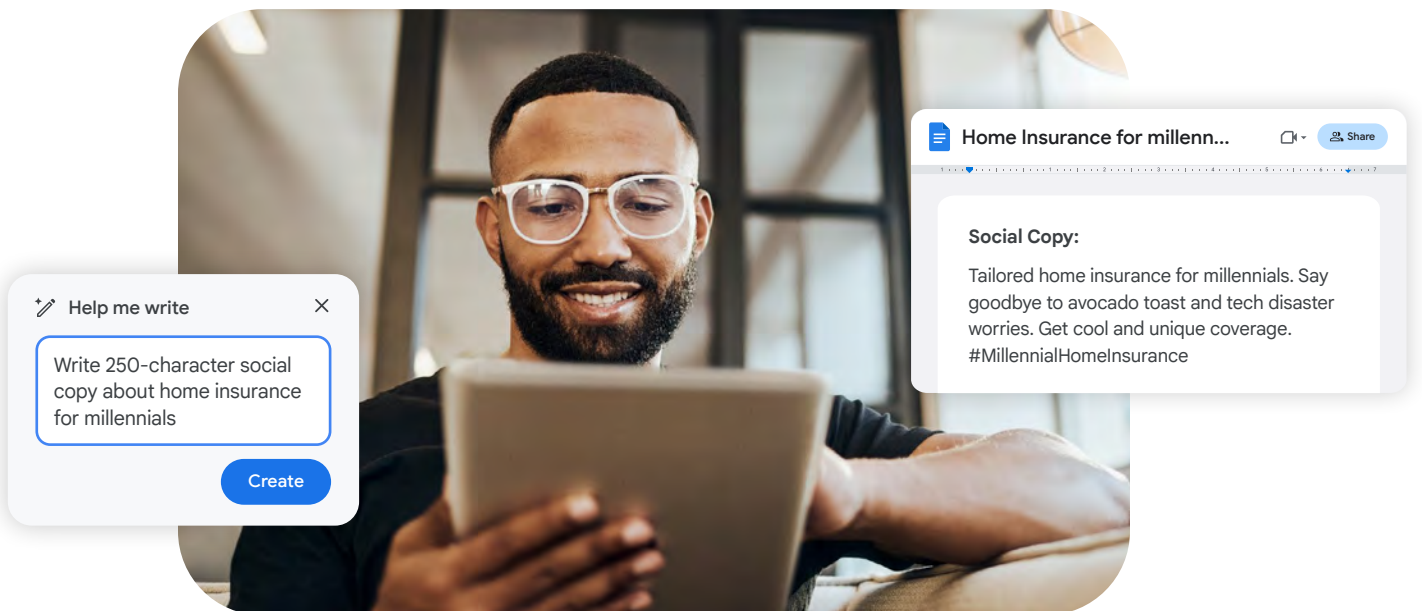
Help me write

Write 250-character social copy about home insurance for millennials

Create

Home Insurance for millenn...

Share

Social Copy:

Tailored home insurance for millennials. Say goodbye to avocado toast and tech disaster worries. Get cool and unique coverage. #MillennialHomeInsurance